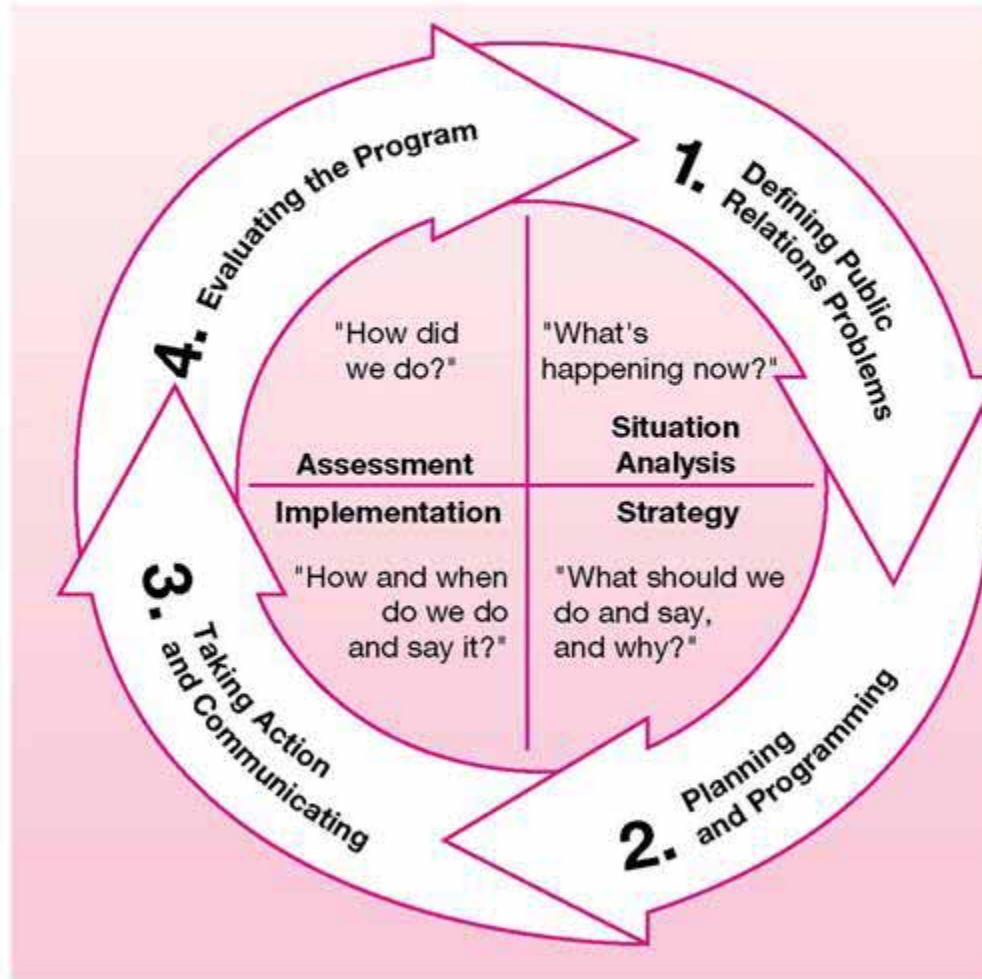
1. Defining Public Relations Problems

2. Planning and Programming

3. Taking Action and Communicating

4. Evaluating the Program

"How did we do?"

"What's happening now?"

Assessment

Situation Analysis

Implementation

Strategy

"How and when do we do and say it?"

"What should we do and say, and why?"